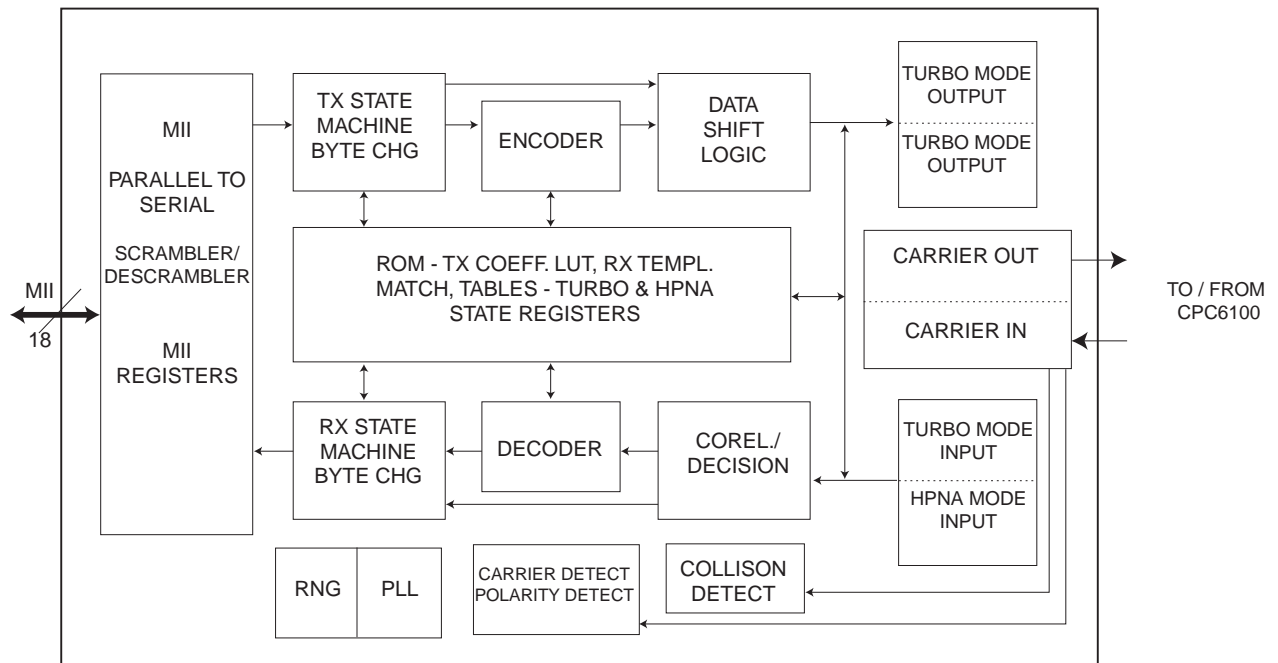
MII

PARALLEL TO SERIAL

SCRAMBLER/ DESCRAMBLER

MII REGISTERS

TX STATE MACHINE BYTE CHG

ENCODER

DATA SHIFT LOGIC

TURBO MODE OUTPUT

TURBO MODE OUTPUT

ROM - TX COEFF. LUT, RX TEMPL. MATCH, TABLES - TURBO & HPNA STATE REGISTERS

CARRIER OUT

CARRIER IN

TO / FROM CPC6100

MII

18

RX STATE MACHINE BYTE CHG

DECODER

COREL./ DECISION

TURBO MODE INPUT

HPNA MODE INPUT

RNG

PLL

CARRIER DETECT POLARITY DETECT

COLLISON DETECT